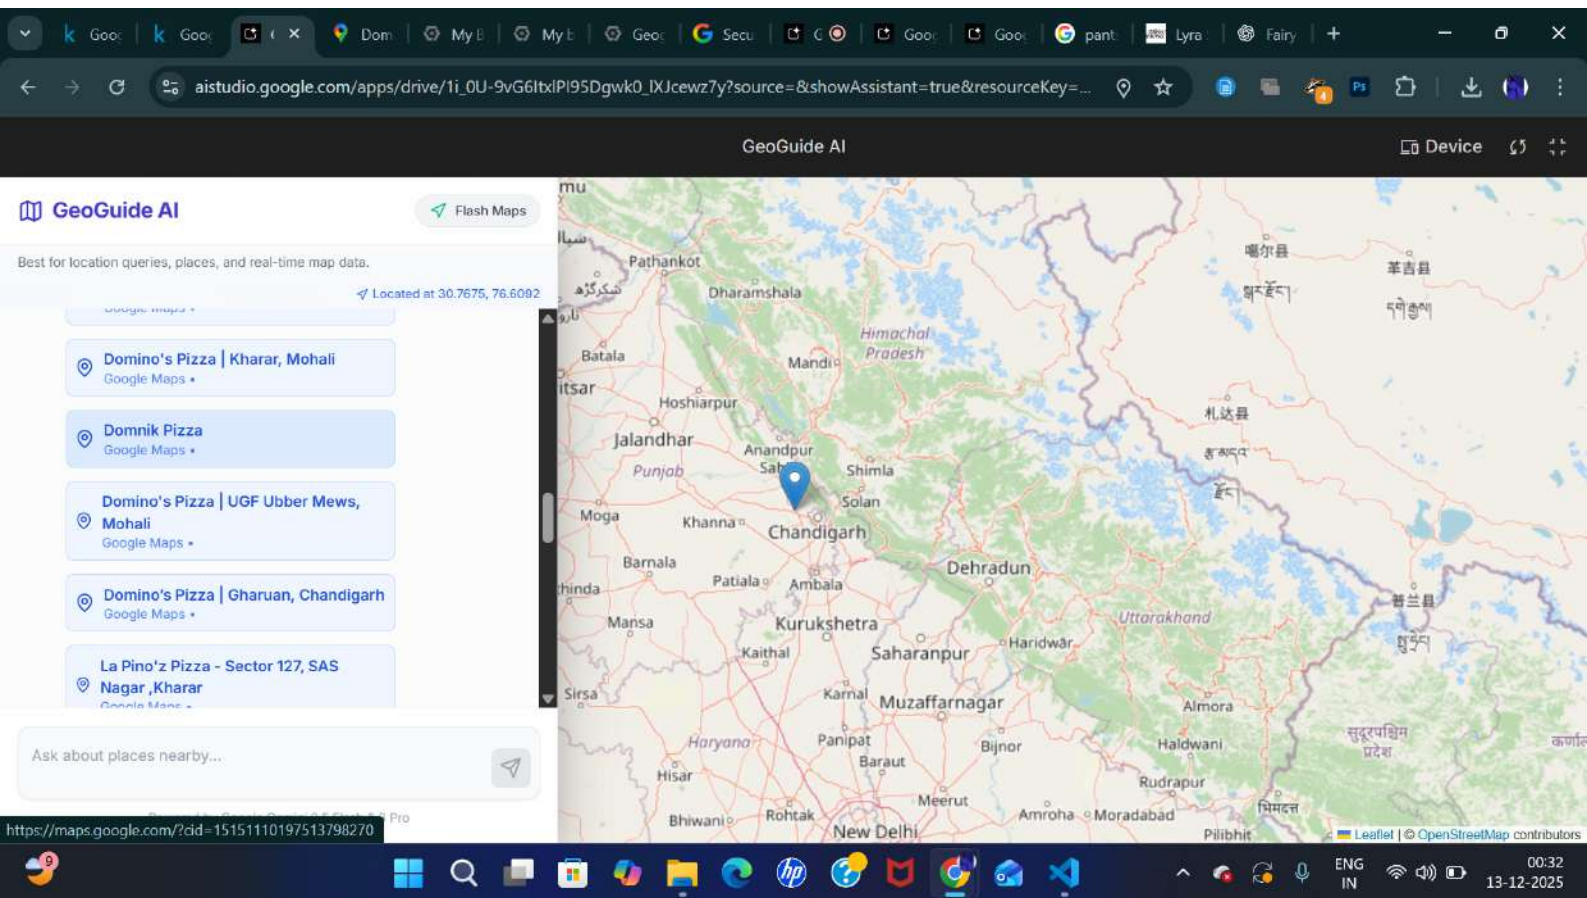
Goo Goo ( Dom My E My E Geo Secu C Goo Goo pant Lyra Fairy

aistudio.google.com/apps/drive/1i_0U-9vG6ltxIPl95Dgwk0_lXJcewz7y?source=&showAssistant=true&resourceKey=...

GeoGuide AI

Device

GeoGuide AI

Flash Maps

Best for location queries, places, and real-time map data.

Located at 30.7675, 76.6092

Google Maps •

Domino's Pizza | Kharar, Mohali
Google Maps •

Domnik Pizza
Google Maps •

Domino's Pizza | UGF Ubber Mews, Mohali
Google Maps •

Domino's Pizza | Gharuan, Chandigarh
Google Maps •

La Pino'z Pizza - Sector 127, SAS Nagar ,Kharar
Google Maps •

Ask about places nearby...

https://maps.google.com/?cid=15151110197513798270

mu
Pathankot
Dharamshala
Himachal Pradesh
Mandi
Batala
itsar
Hoshiarpur
Jalandhar
Anandpur Sa
Punjab
Shimla
Solan
Moga
Khanna
Chandigarh
Barnala
Patiala
Ambala
Dehradun
hinda
Mansa
Kurukshetra
Kaithal
Saharanpur
Haridwar
Uttarakhand
Sirsa
Karnal
Muzaffarnagar
Almora
Haryana
Panipat
Bijnor
Haldwani
Hisar
Baraut
Rudrapur
Meerut
Bhiwani
Rohtak
New Delhi
Amroha
Moradabad
Pilibhit
噶尔县
革吉县
札达县
普兰县
सुदूरपश्चिम प्रदेश
भिमदत्त
कर्णा

Leaflet | © OpenStreetMap contributors

ENG IN
00:32
13-12-2025